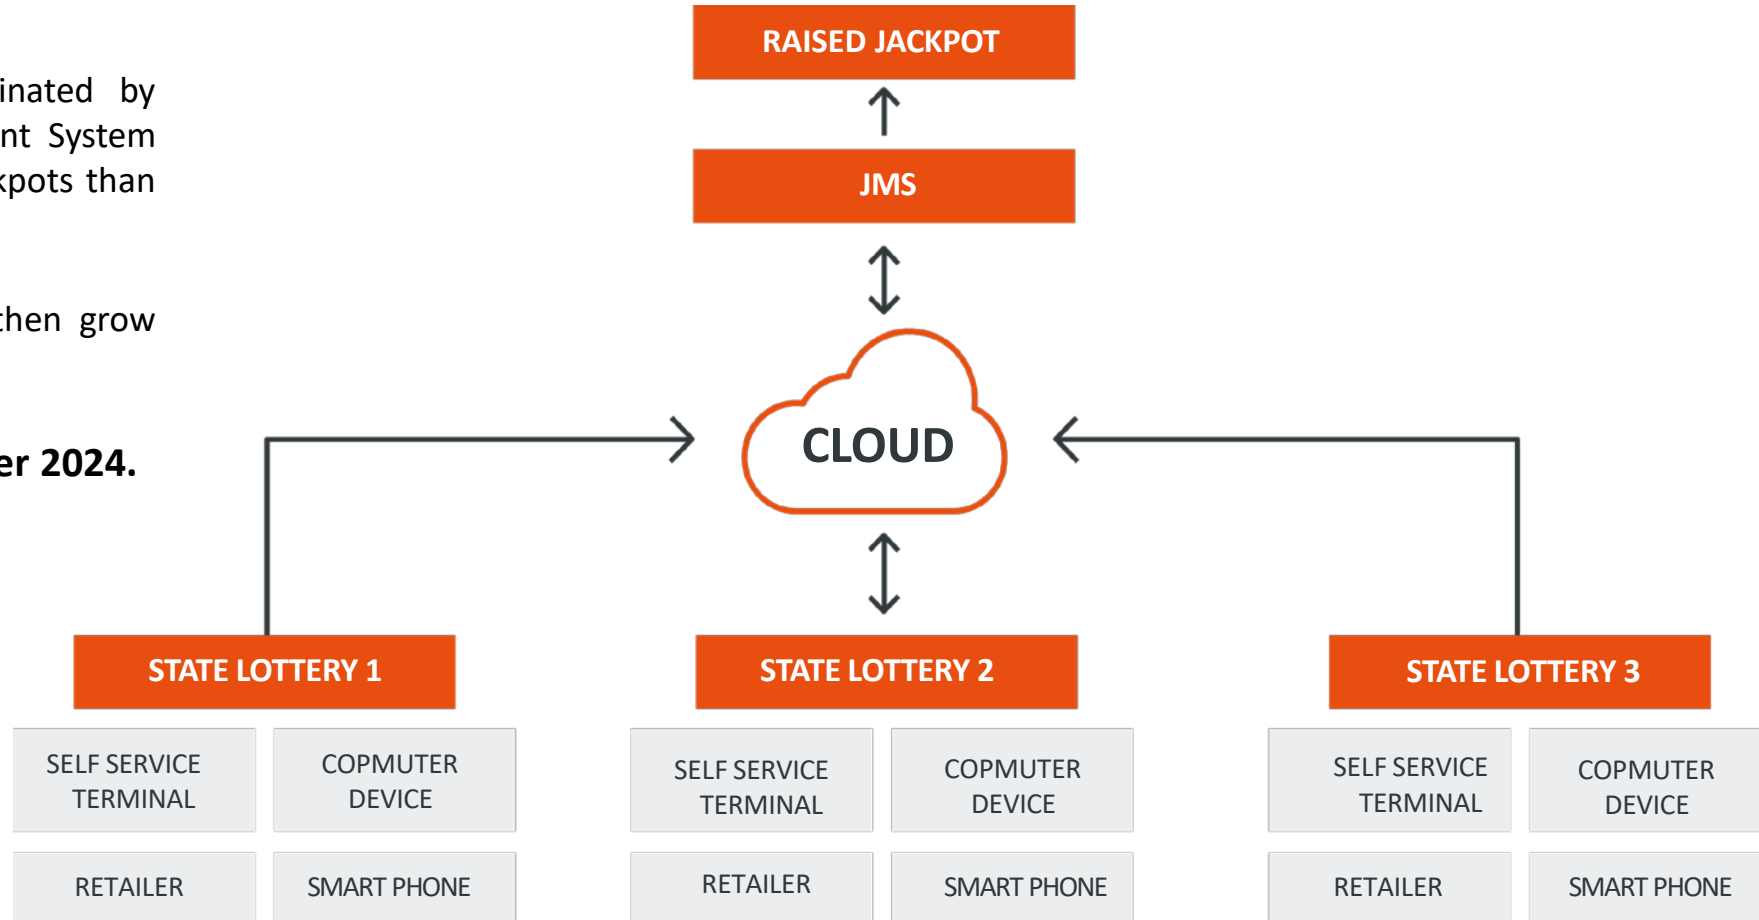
inated by
nt System
kpots than

then grow

er 2024.

RAISED JACKPOT

JMS

CLOUD

STATE LOTTERY 1

SELF SERVICE TERMINAL

COPMUTER DEVICE

RETAILER

SMART PHONE

STATE LOTTERY 2

SELF SERVICE TERMINAL

COPMUTER DEVICE

RETAILER

SMART PHONE

STATE LOTTERY 3

SELF SERVICE TERMINAL

COPMUTER DEVICE

RETAILER

SMART PHONE